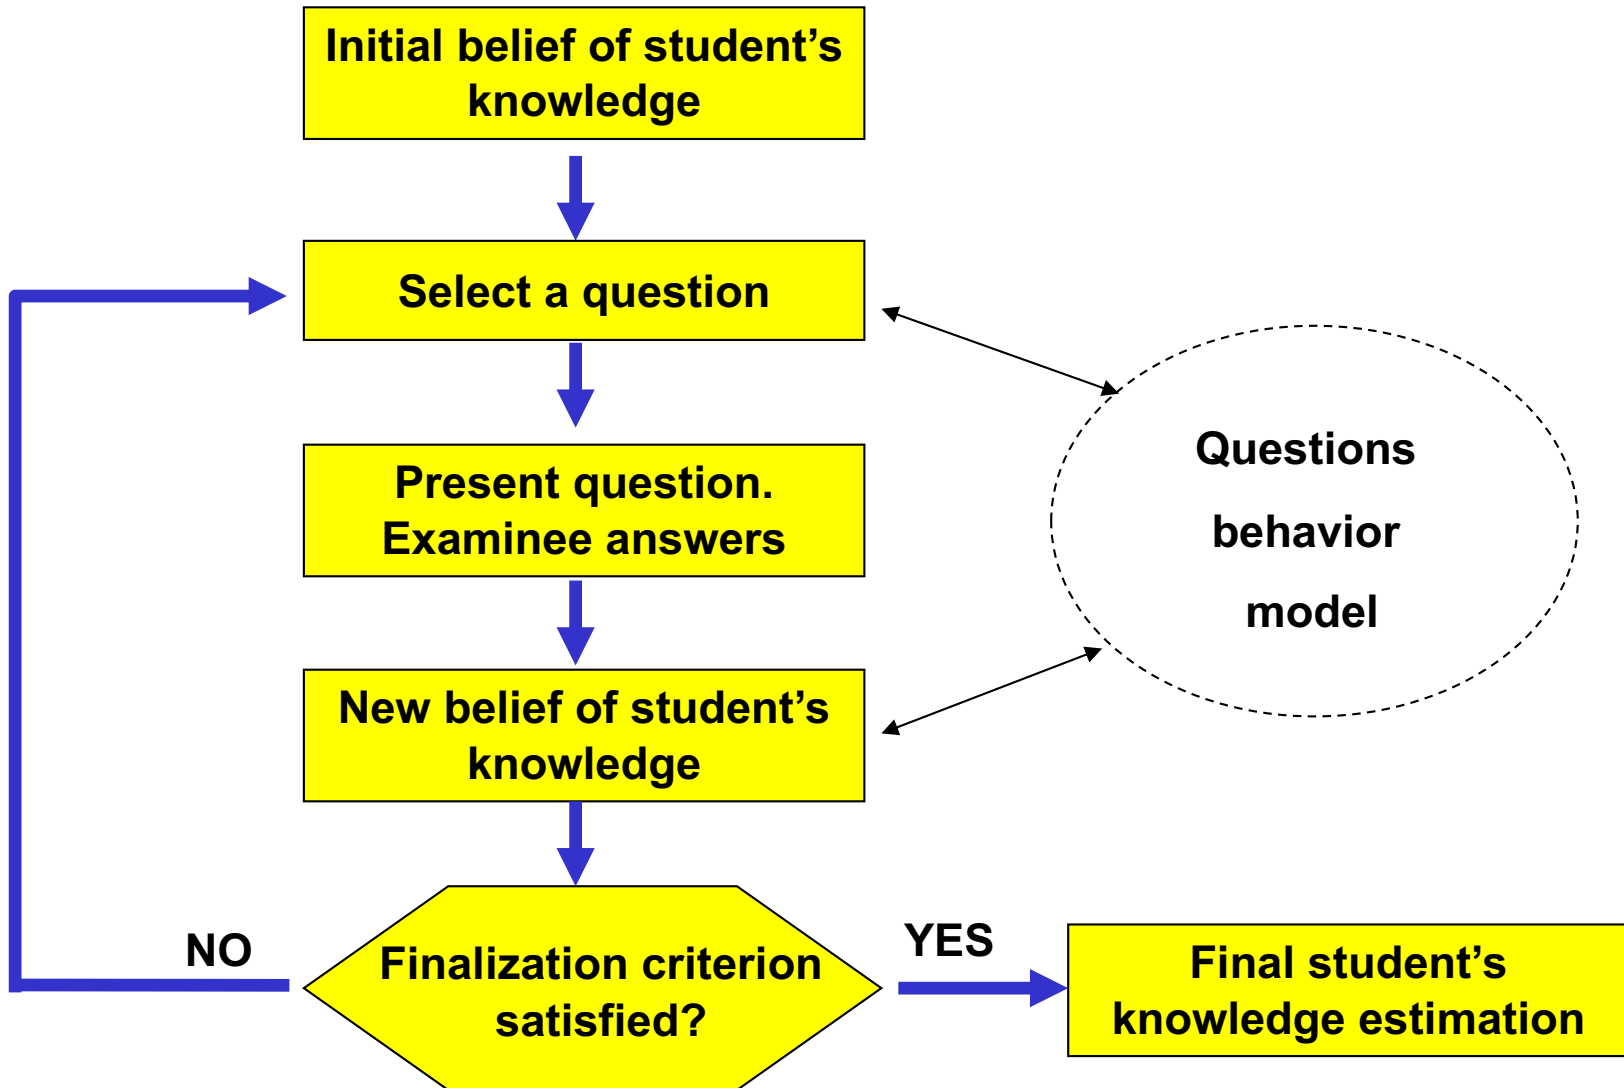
Initial belief of student’s knowledge

Select a question

Present question. Examinee answers

New belief of student’s knowledge

Questions behavior model

NO

Finalization criterion satisfied?

YES

Final student’s knowledge estimation